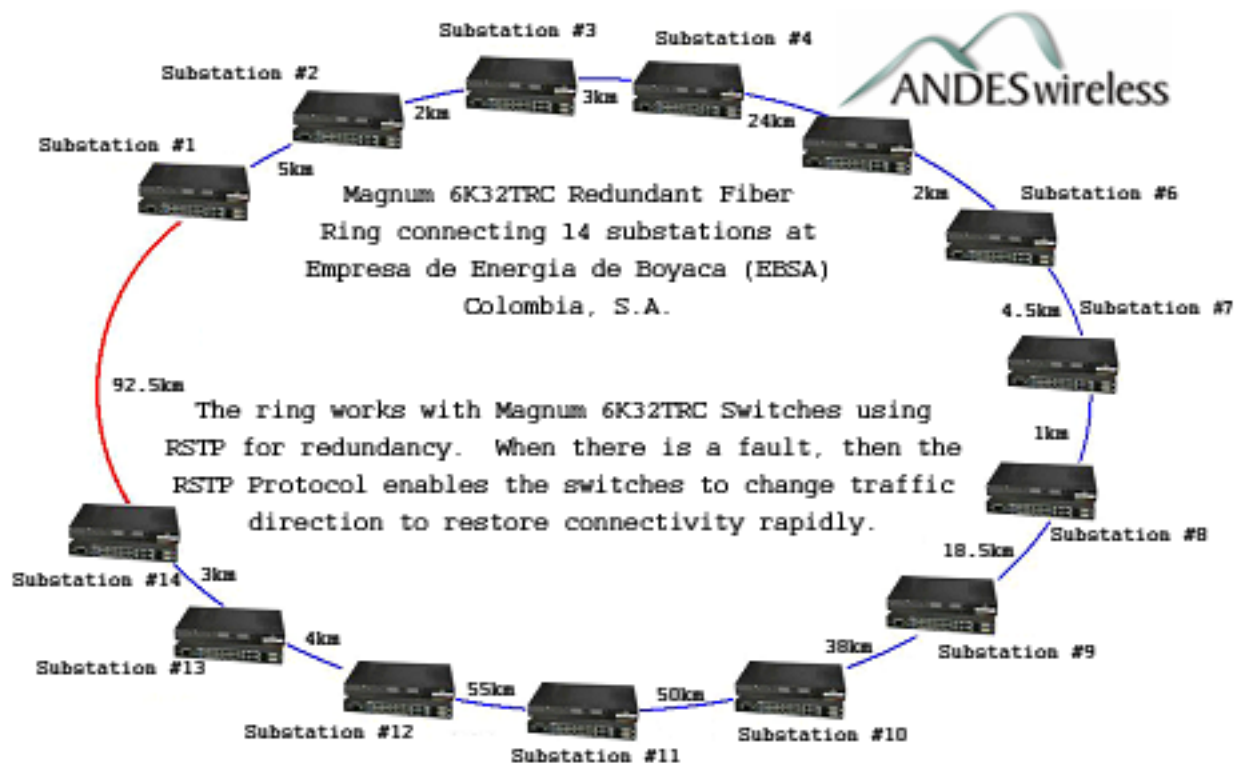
Substation #3

Substation #4

ANDESwireless

Substation #2

2km

3km

24km

Substation #1

5km

Magnum 6K32TRC Redundant Fiber Ring connecting 14 substations at Empresa de Energia de Boyaca (EBSA) Colombia, S.A.

2km

Substation #6

4.5km

Substation #7

92.5km

The ring works with Magnum 6K32TRC Switches using RSTP for redundancy. When there is a fault, then the RSTP Protocol enables the switches to change traffic direction to restore connectivity rapidly.

1km

Substation #8

18.5km

Substation #14

3km

4km

38km

Substation #9

Substation #13

55km

50km

Substation #12

Substation #10

Substation #11